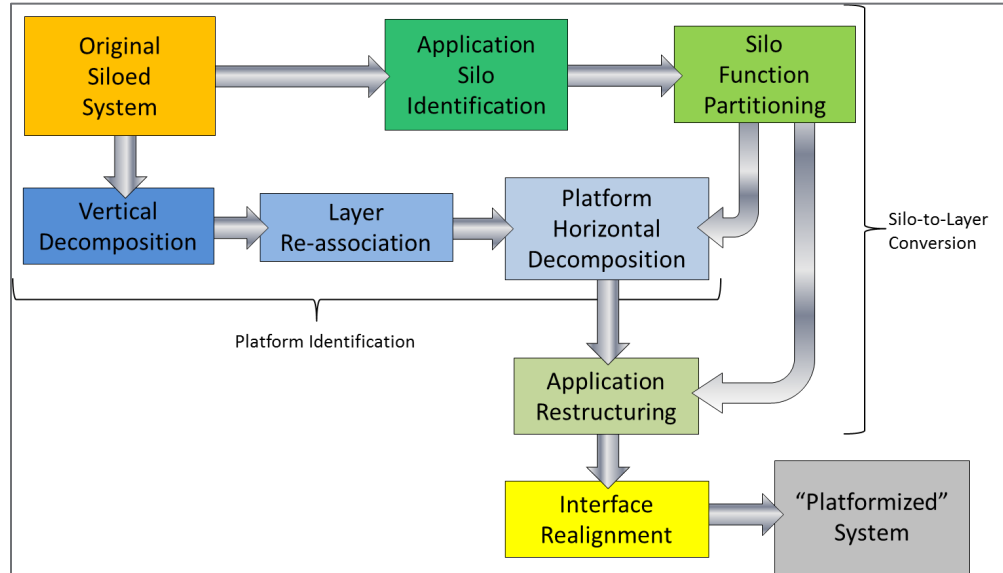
Original Siloed System

Application Silo Identification

Silo Function Partitioning

Vertical Decomposition

Layer Re-association

Platform Horizontal Decomposition

Silo-to-Layer Conversion

Platform Identification

Application Restructuring

Interface Realignment

“Platformized” System